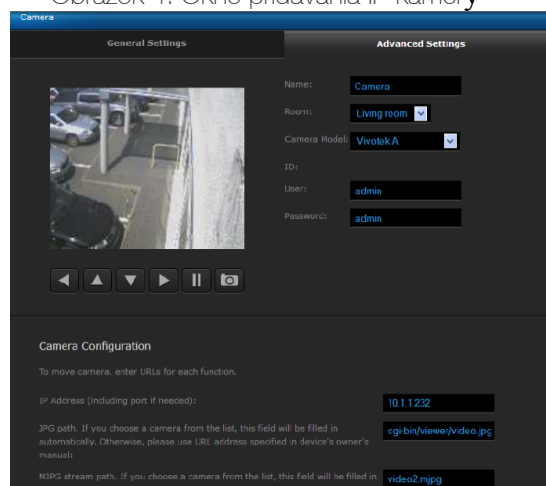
Obrázok 1: Okno pridávania IP kamery

Camera

General Settings

Advanced Settings

Name: Camera

Room: Living room

Camera Model: Vivotek A

ID:

User: admin

Password: admin

Camera Configuration

To move camera, enter URLs for each function.

IP Address (including port if needed): 10.1.1232

JPG path. If you choose a camera from the list, this field will be filled in automatically. Otherwise, please use URL address specified in device's owner's manual: cgi-bin/viewer/video.jpg

MJPG stream path. If you choose a camera from the list, this field will be filled in video2.mjpg